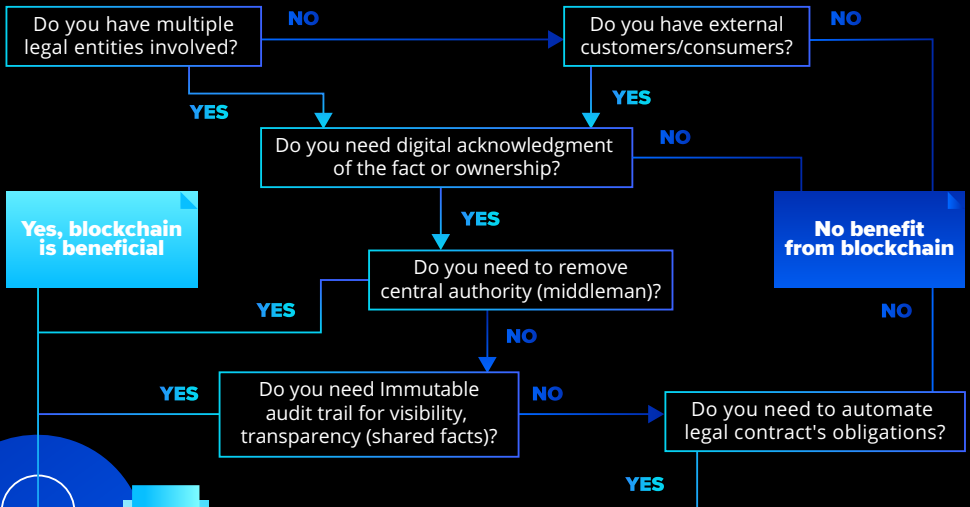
Do you have multiple legal entities involved?

NO

Do you have external customers/consumers?

NO

YES

YES

Do you need digital acknowledgment of the fact or ownership?

NO

Yes, blockchain is beneficial

YES

No benefit from blockchain

Do you need to remove central authority (middleman)?

YES

NO

NO

YES

Do you need Immutable audit trail for visibility, transparency (shared facts)?

NO

Do you need to automate legal contract's obligations?

YES